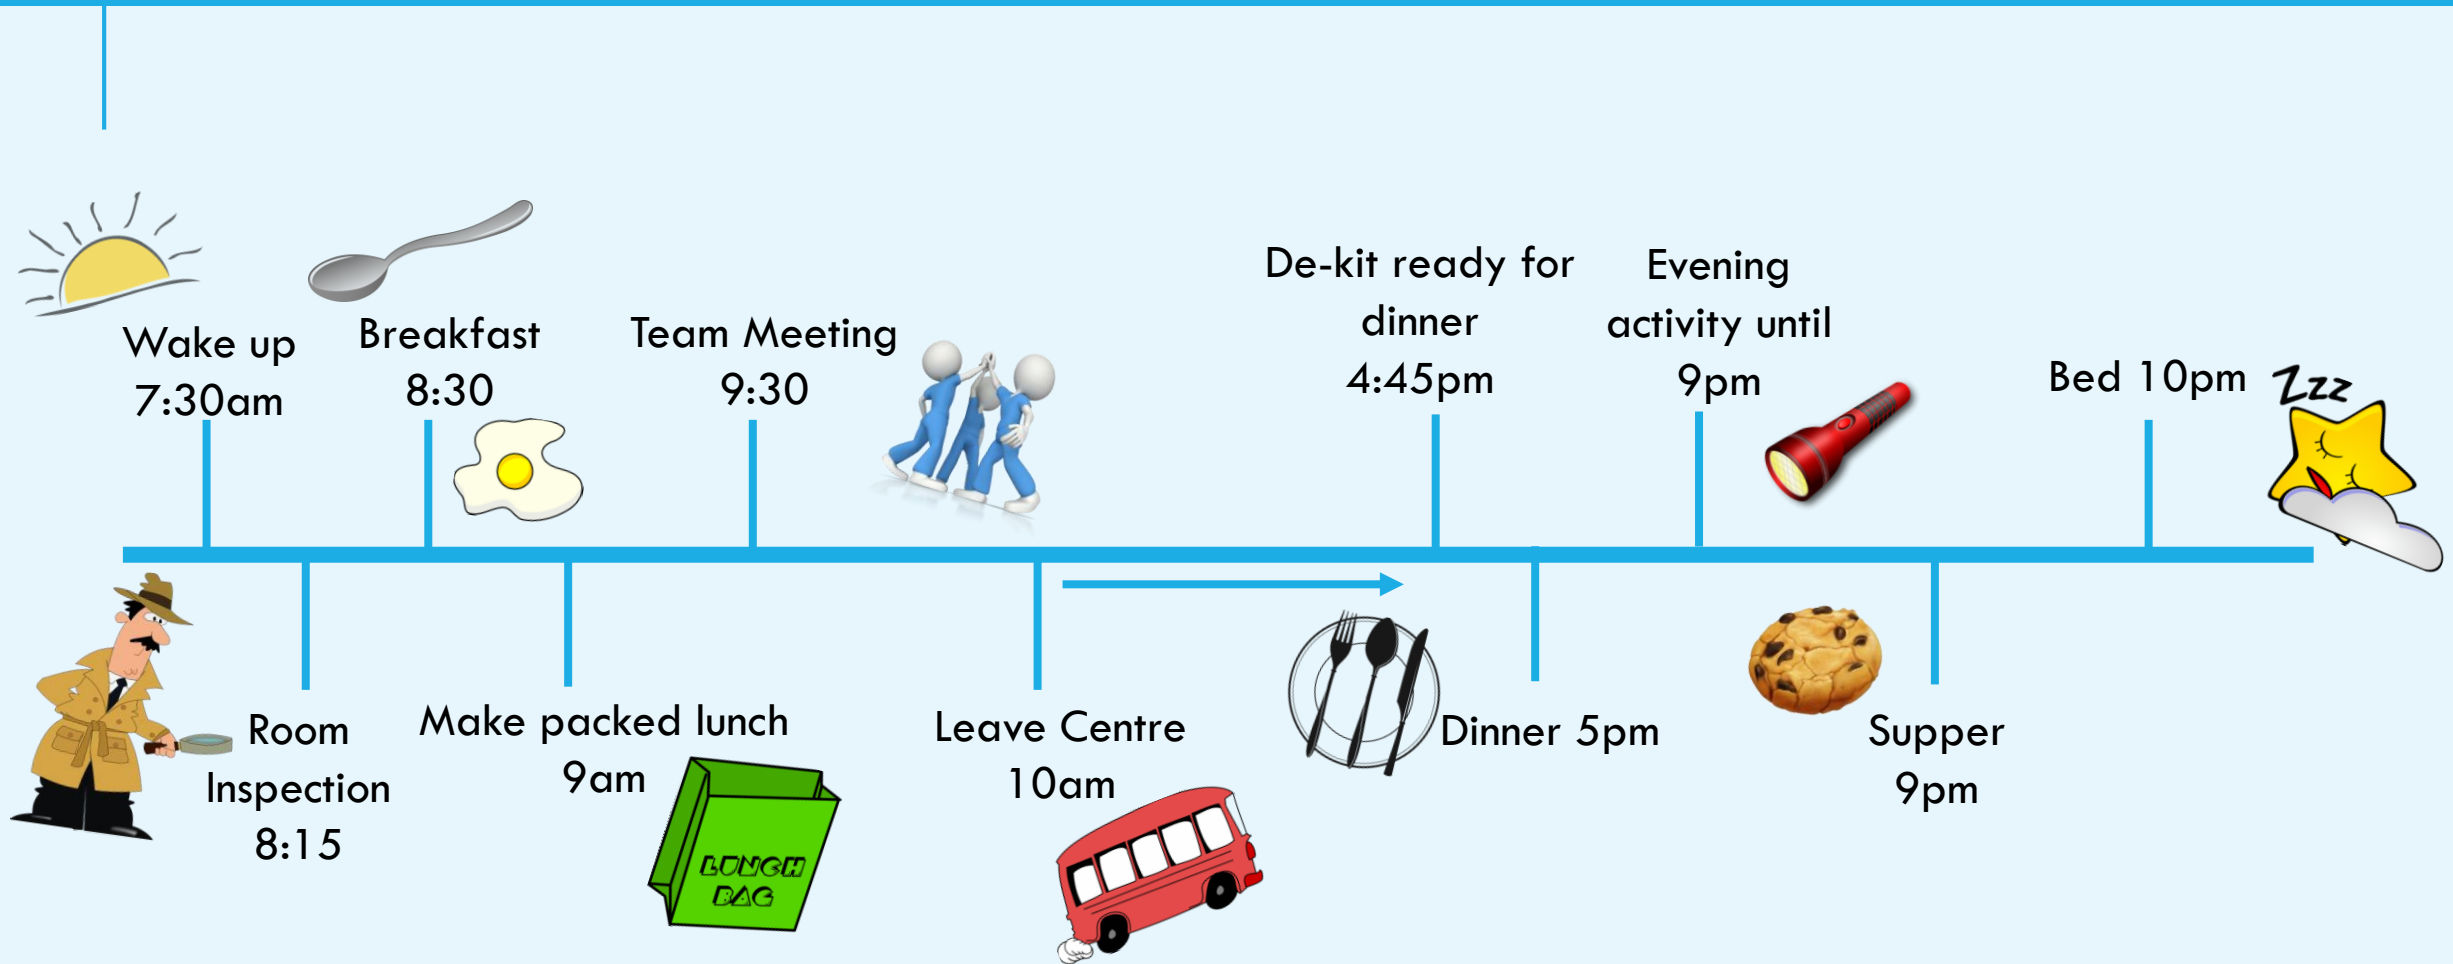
Wake up 7:30am

Breakfast 8:30

Team Meeting 9:30

De-kit ready for dinner 4:45pm

Evening activity until 9pm

Bed 10pm

Zzz

Room Inspection 8:15

Make packed lunch 9am

LUNCH BAG

Leave Centre 10am

Dinner 5pm

Supper 9pm